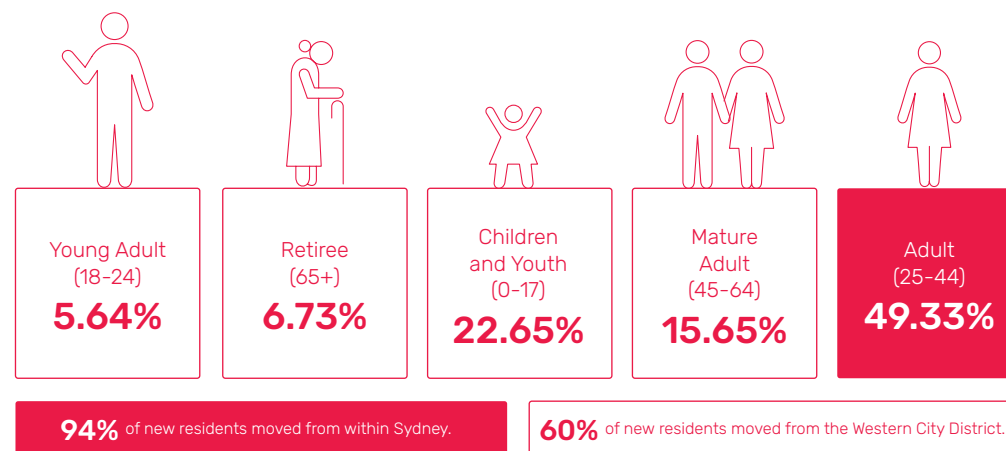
Young Adult (18-24)
5.64%

Retiree (65+)
6.73%

Children and Youth (0-17)
22.65%

Mature Adult (45-64)
15.65%

Adult (25-44)
49.33%

94% of new residents moved from within Sydney.

60% of new residents moved from the Western City District.